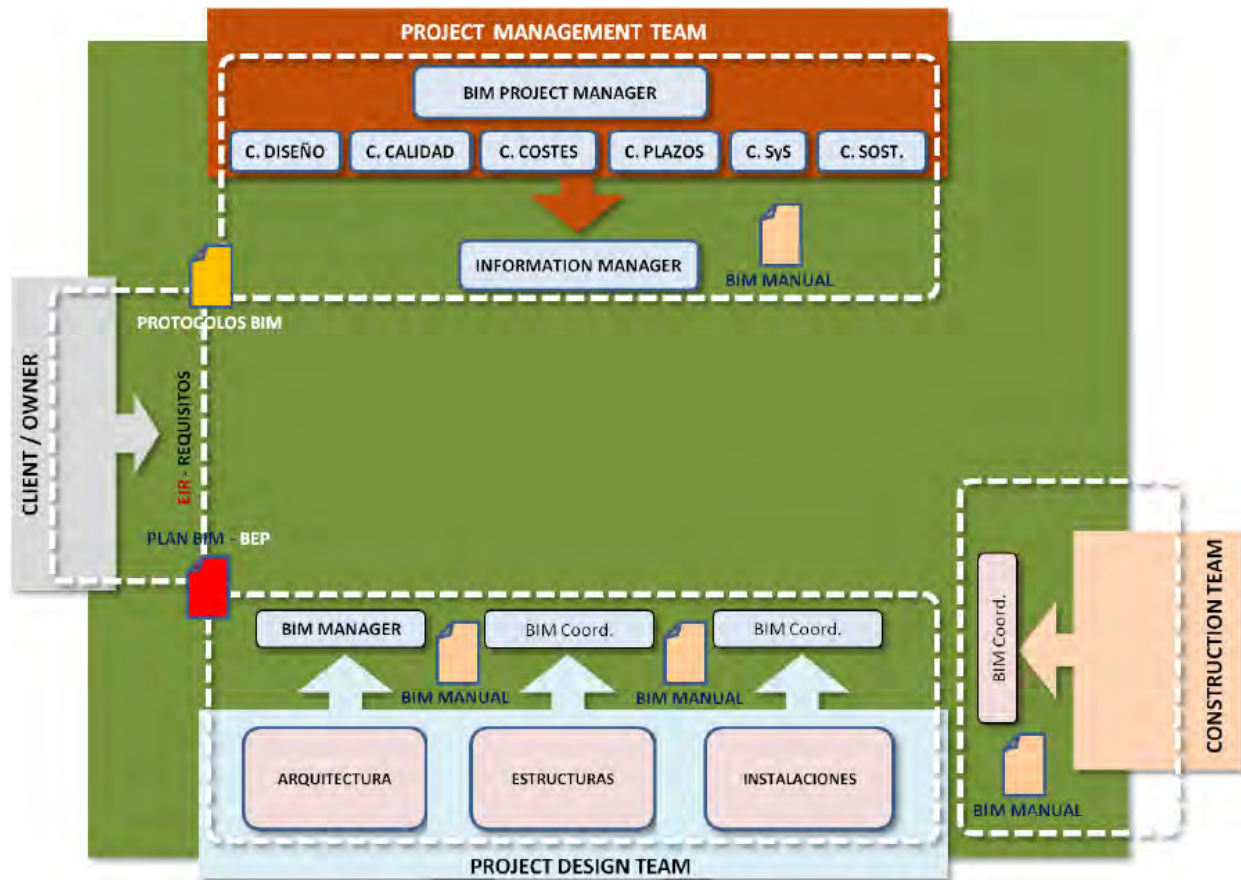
PROJECT MANAGEMENT TEAM

BIM PROJECT MANAGER

C. DISEÑO

C. CALIDAD

C. COSTES

C. PLAZOS

C. SyS

C. SOST.

INFORMATION MANAGER

BIM MANUAL

PROTOCOLOS BIM

CLIENT / OWNER

EIR - REQUISITOS

PLAN BIM - BEP

BIM MANAGER

BIM Coord.

BIM Coord.

BIM MANUAL

BIM MANUAL

ARQUITECTURA

ESTRUCTURAS

INSTALACIONES

PROJECT DESIGN TEAM

BIM Coord.

BIM MANUAL

CONSTRUCTION TEAM